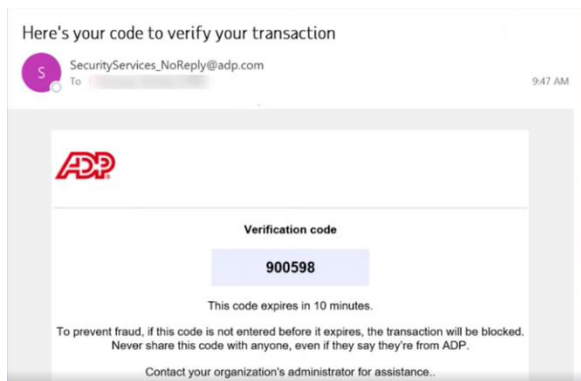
Here's your code to verify your transaction

S

SecurityServices_NoReply@adp.com
To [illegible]

9:47 AM

ADP

Verification code

900598

This code expires in 10 minutes.

To prevent fraud, if this code is not entered before it expires, the transaction will be blocked. Never share this code with anyone, even if they say they're from ADP.

Contact your organization's administrator for assistance..